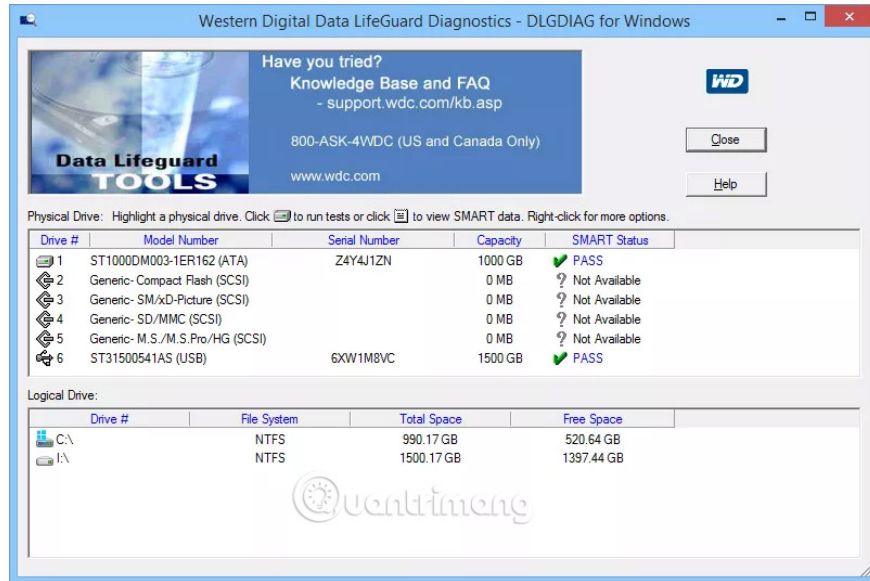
Western Digital Data LifeGuard Diagnostics - DLGDIAG for Windows

Have you tried?
Knowledge Base and FAQ
- support.wdc.com/kb.asp

800-ASK-4WDC (US and Canada Only)

www.wdc.com

Data Lifeguard TOOLS

WD

Close

Help

Physical Drive: Highlight a physical drive. Click to run tests or click to view SMART data. Right-click for more options.

| Drive # | Model Number | Serial Number | Capacity | SMART Status |
|---|---|---|---|---|
| 1 | ST1000DM003-1ER162 (ATA) | Z4Y4J1ZN | 1000 GB | PASS |
| 2 | Generic- Compact Flash (SCSI) | | 0 MB | Not Available |
| 3 | Generic- SM/xD-Picture (SCSI) | | 0 MB | Not Available |
| 4 | Generic- SD/MMC (SCSI) | | 0 MB | Not Available |
| 5 | Generic- M.S./M.S.Pro/HG (SCSI) | | 0 MB | Not Available |
| 6 | ST31500541AS (USB) | 6XW1M8VC | 1500 GB | PASS |

Logical Drive:

| Drive # | File System | Total Space | Free Space |
|---|---|---|---|
| C:\ | NTFS | 990.17 GB | 520.64 GB |
| I:\ | NTFS | 1500.17 GB | 1397.44 GB |

Quantrimang